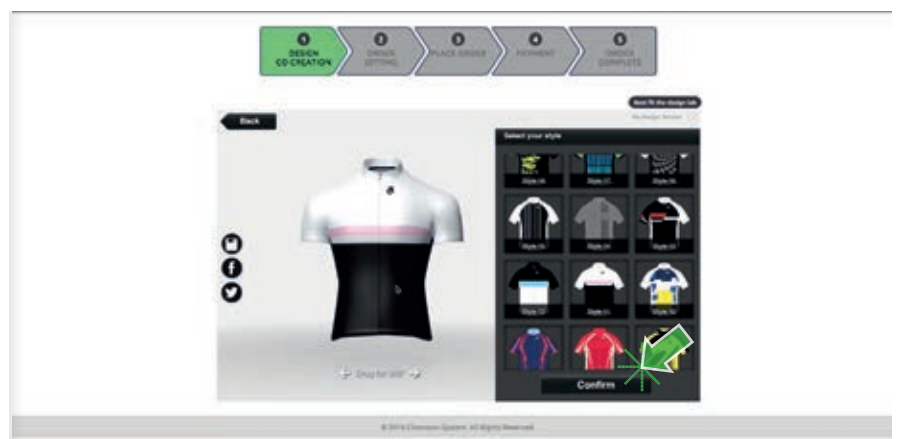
1 DESIGN CO-CREATION

2 ORDER SETTING

3 PLACE ORDER

4 PAYMENT

5 ORDER COMPLETE

Back

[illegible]

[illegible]

Select your style

Style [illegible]

Style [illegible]

Style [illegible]

Style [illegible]

Style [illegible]

Style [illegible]

Style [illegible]

Style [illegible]

Style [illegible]

Drag for 360°

Confirm

© 2014 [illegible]. All Rights Reserved.